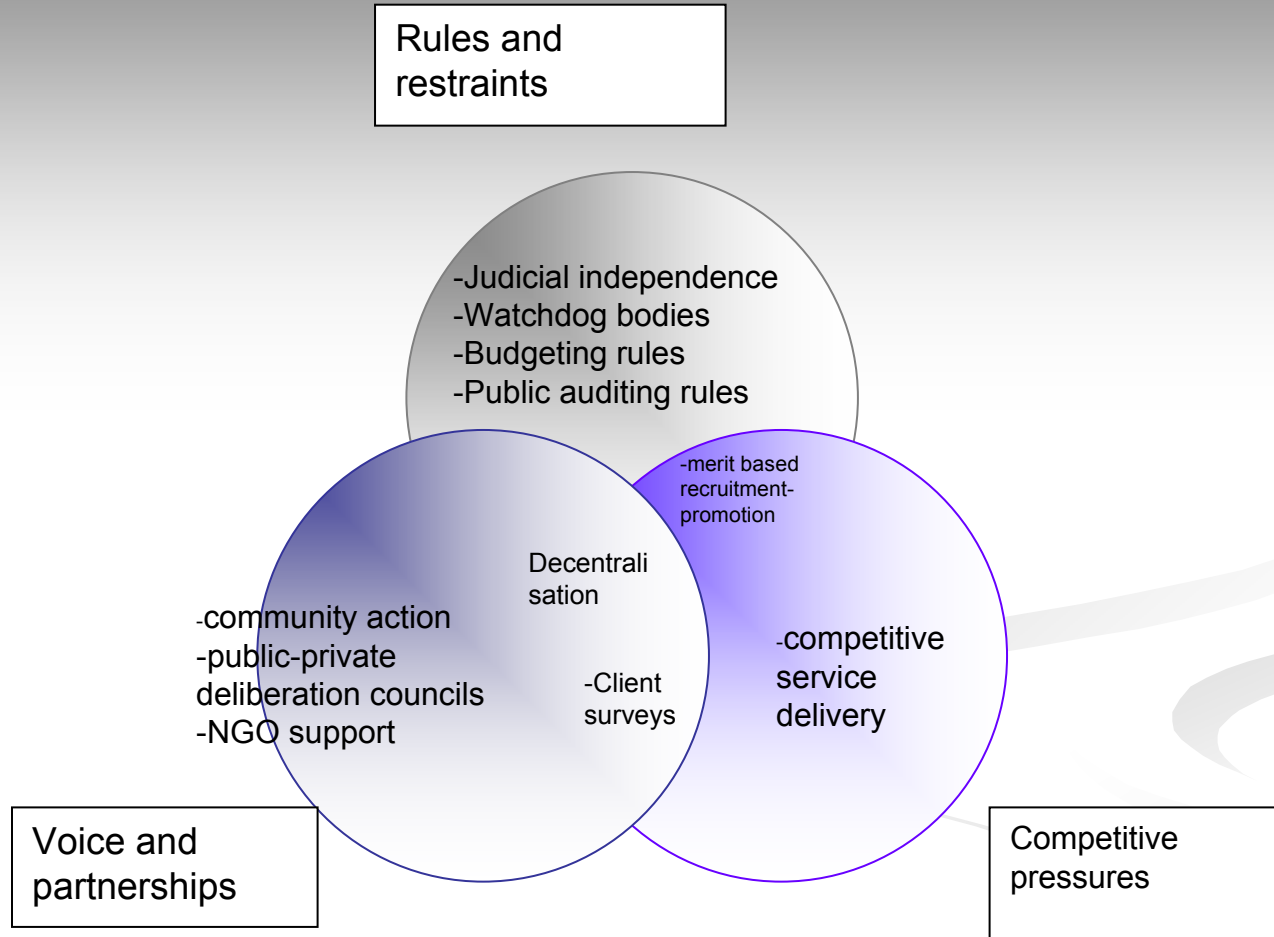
Rules and restraints

-Judicial independence
-Watchdog bodies
-Budgeting rules
-Public auditing rules

-merit based recruitment-promotion

Decentrali sation

-community action
-public-private deliberation councils
-NGO support

-Client surveys

-competitive service delivery

Voice and partnerships

Competitive pressures